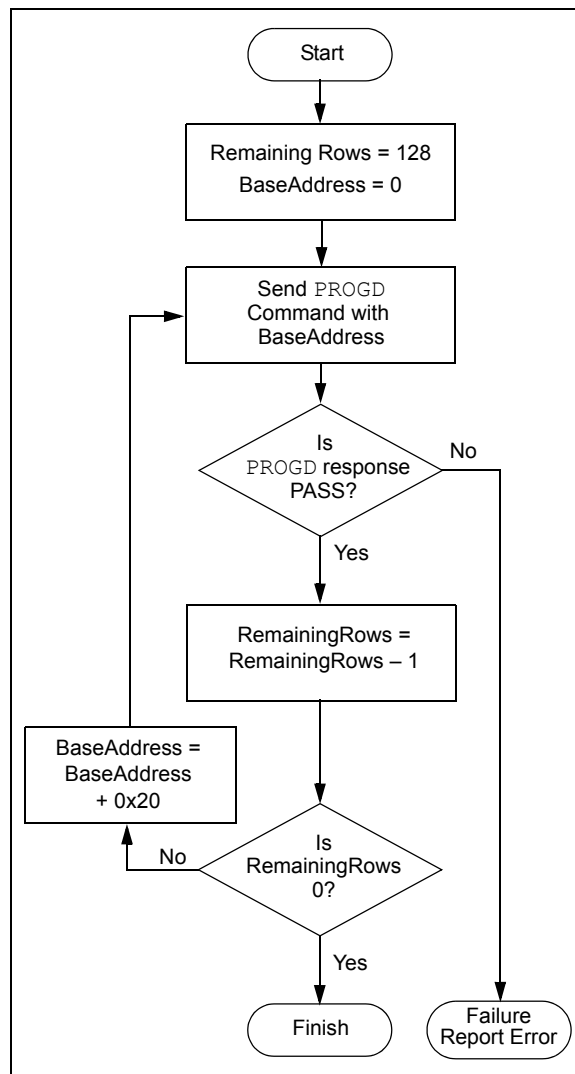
Start

Remaining Rows = 128
BaseAddress = 0

Send PROGD Command with BaseAddress

Is PROGD response PASS?

No

Yes

RemainingRows = RemainingRows – 1

BaseAddress = BaseAddress + 0x20

No

Is RemainingRows 0?

Yes

Finish

Failure Report Error